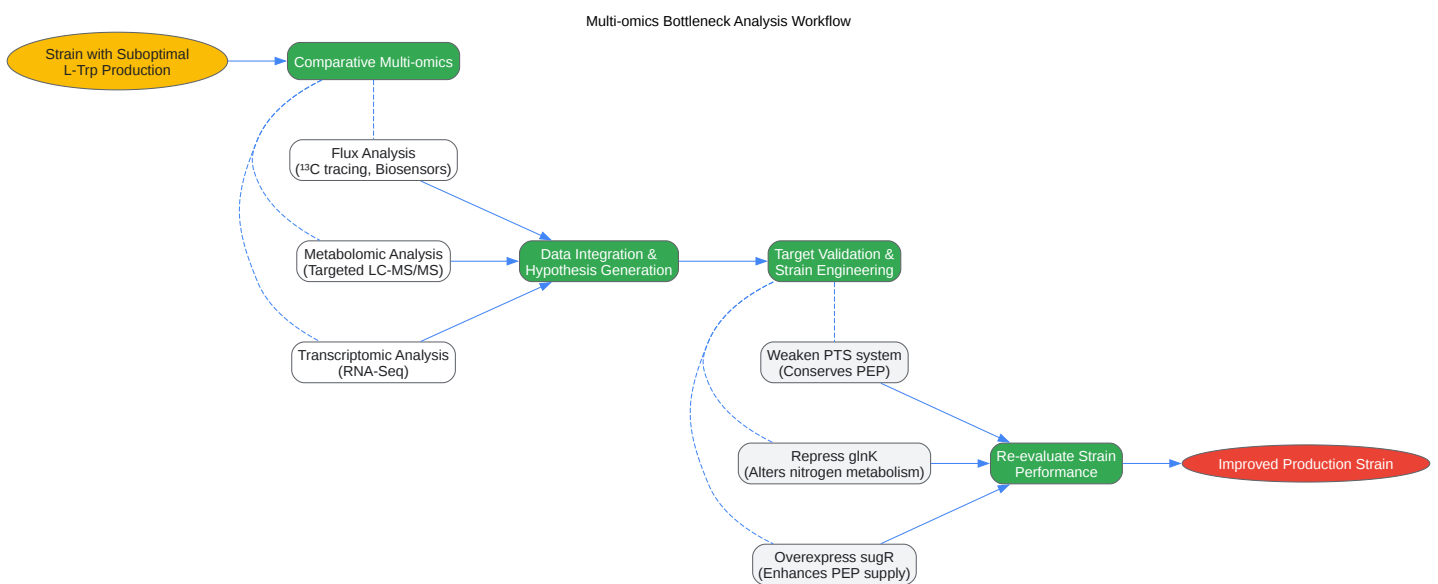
Multi-omics Bottleneck Analysis Workflow

Strain with Suboptimal L-Trp Production

Comparative Multi-omics

Flux Analysis ($^{13}$C tracing, Biosensors)

Metabolomic Analysis (Targeted LC-MS/MS)

Transcriptomic Analysis (RNA-Seq)

Data Integration & Hypothesis Generation

Target Validation & Strain Engineering

Weaken PTS system (Conserves PEP)

Repress glnK (Alters nitrogen metabolism)

Overexpress sugR (Enhances PEP supply)

Re-evaluate Strain Performance

Improved Production Strain